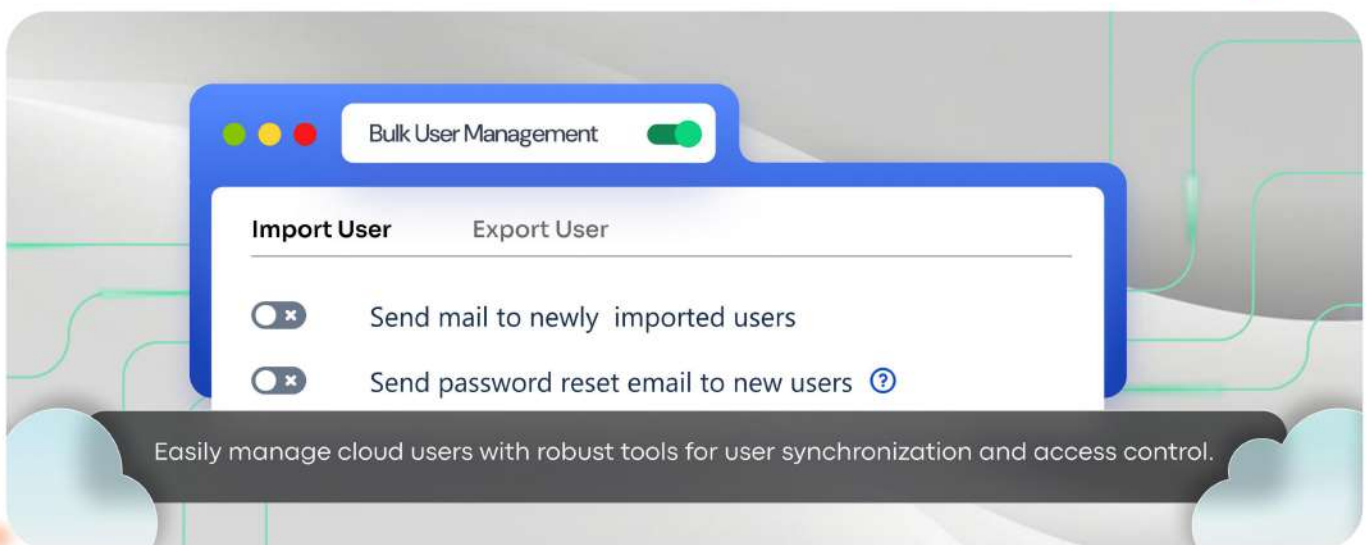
Bulk User Management

Import User Export User

Send mail to newly imported users

Send password reset email to new users ?

Easily manage cloud users with robust tools for user synchronization and access control.